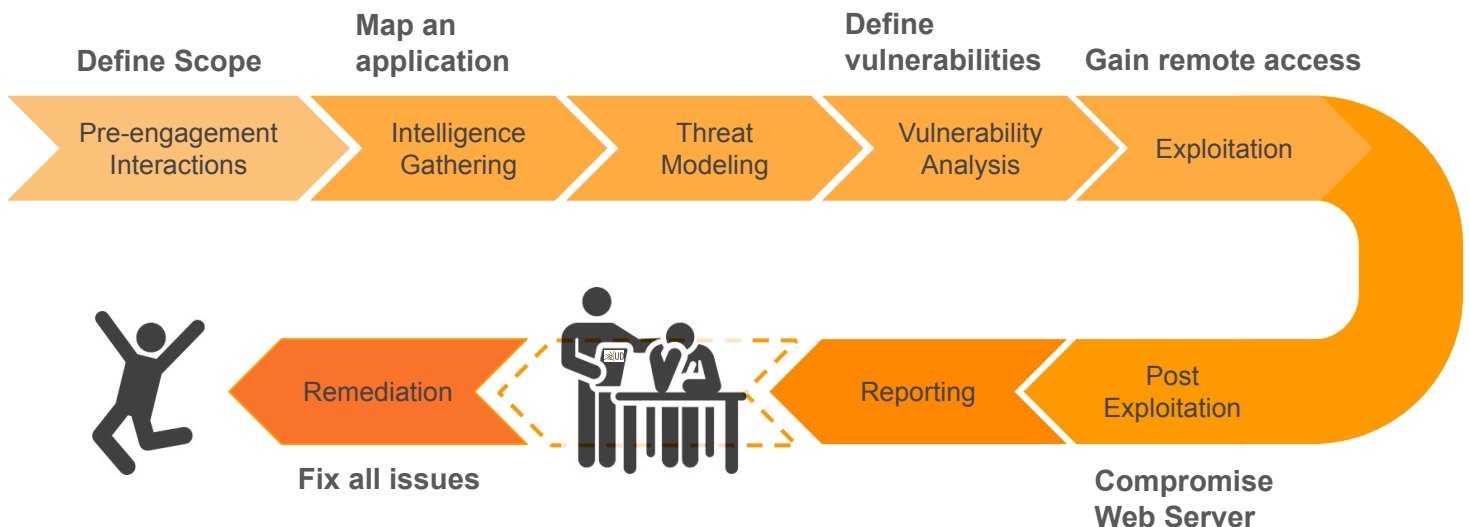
Define Scope

Map an application

Define vulnerabilities

Gain remote access

Pre-engagement Interactions

Intelligence Gathering

Threat Modeling

Vulnerability Analysis

Exploitation

Remediation

Reporting

Post Exploitation

Fix all issues

Compromise Web Server